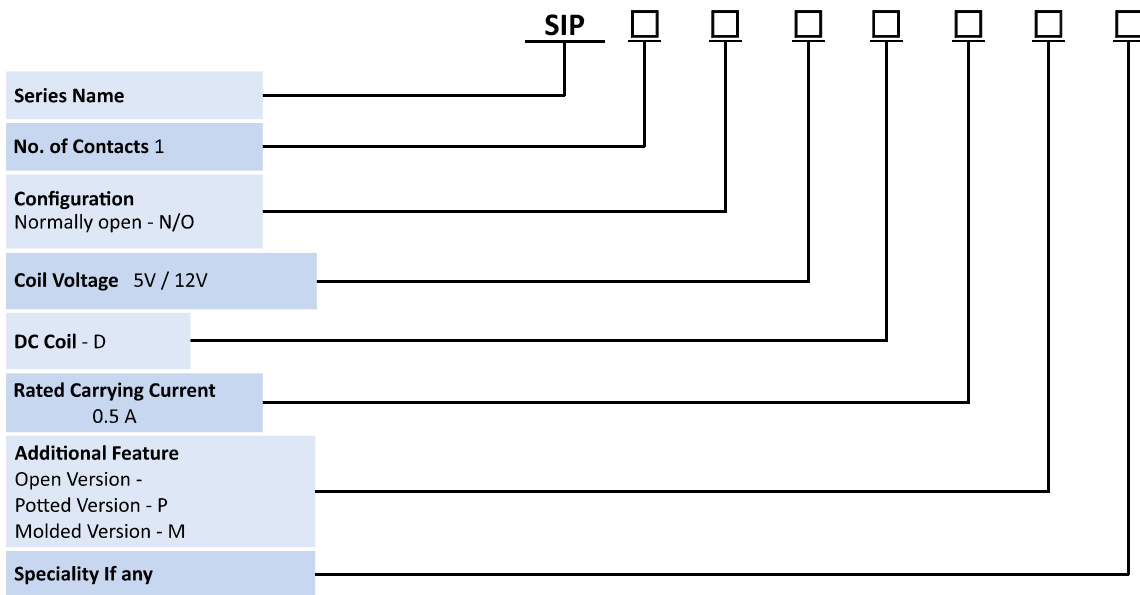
SIP □ □ □ □ □ □ □

Series Name

No. of Contacts 1

Configuration
Normally open - N/O

Coil Voltage 5V / 12V

DC Coil - D

Rated Carrying Current
0.5 A

Additional Feature
Open Version -
Potted Version - P
Molded Version - M

Speciality If any